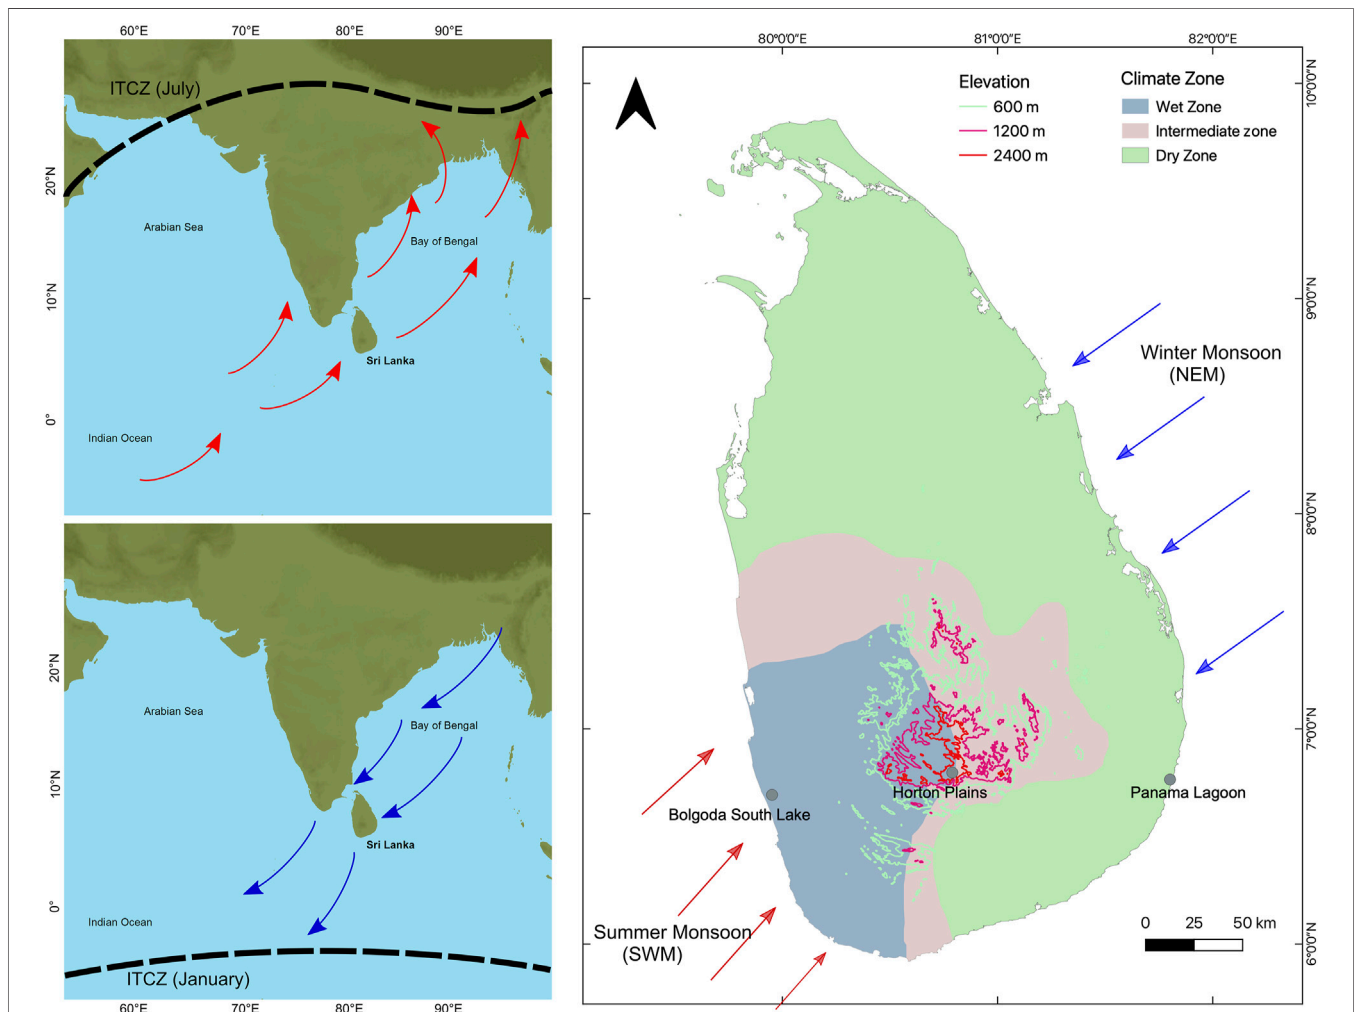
60°E 70°E 80°E 90°E

ITCZ (July)

20°N

Arabian Sea

Bay of Bengal

10°N

Sri Lanka

0°

Indian Ocean

20°N

Arabian Sea

Bay of Bengal

10°N

Sri Lanka

0°

Indian Ocean

ITCZ (January)

60°E 70°E 80°E 90°E

80°0'0"E 81°0'0"E 82°0'0"E

Elevation
600 m
1200 m
2400 m

Climate Zone
Wet Zone
Intermediate zone
Dry Zone

10°0'0"N
9°0'0"N
8°0'0"N
7°0'0"N
6°0'0"N

Winter Monsoon (NEM)

Horton Plains

Bolgoda South Lake

Panama Lagoon

Summer Monsoon (SWM)

0 25 50 km